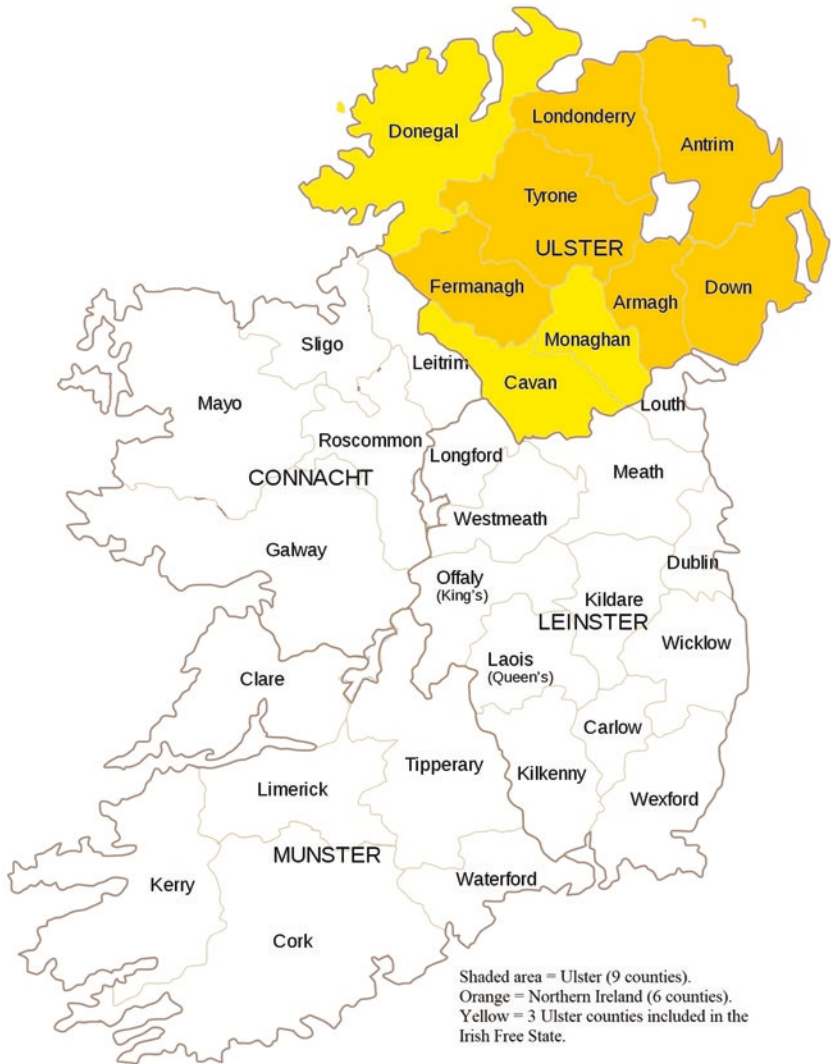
Donegal
Londonderry
Antrim
Tyrone
ULSTER
Fermanagh
Armagh
Down
Monaghan
Sligo
Leitrim
Cavan
Mayo
Louth
Roscommon
Longford
CONNACHT
Meath
Westmeath
Galway
Dublin
Offaly (King's)
Kildare
LEINSTER
Wicklow
Clare
Laois (Queen's)
Carlow
Tipperary
Kilkenny
Limerick
Wexford
MUNSTER
Kerry
Waterford
Cork

Shaded area = Ulster (9 counties).
Orange = Northern Ireland (6 counties).
Yellow = 3 Ulster counties included in the Irish Free State.